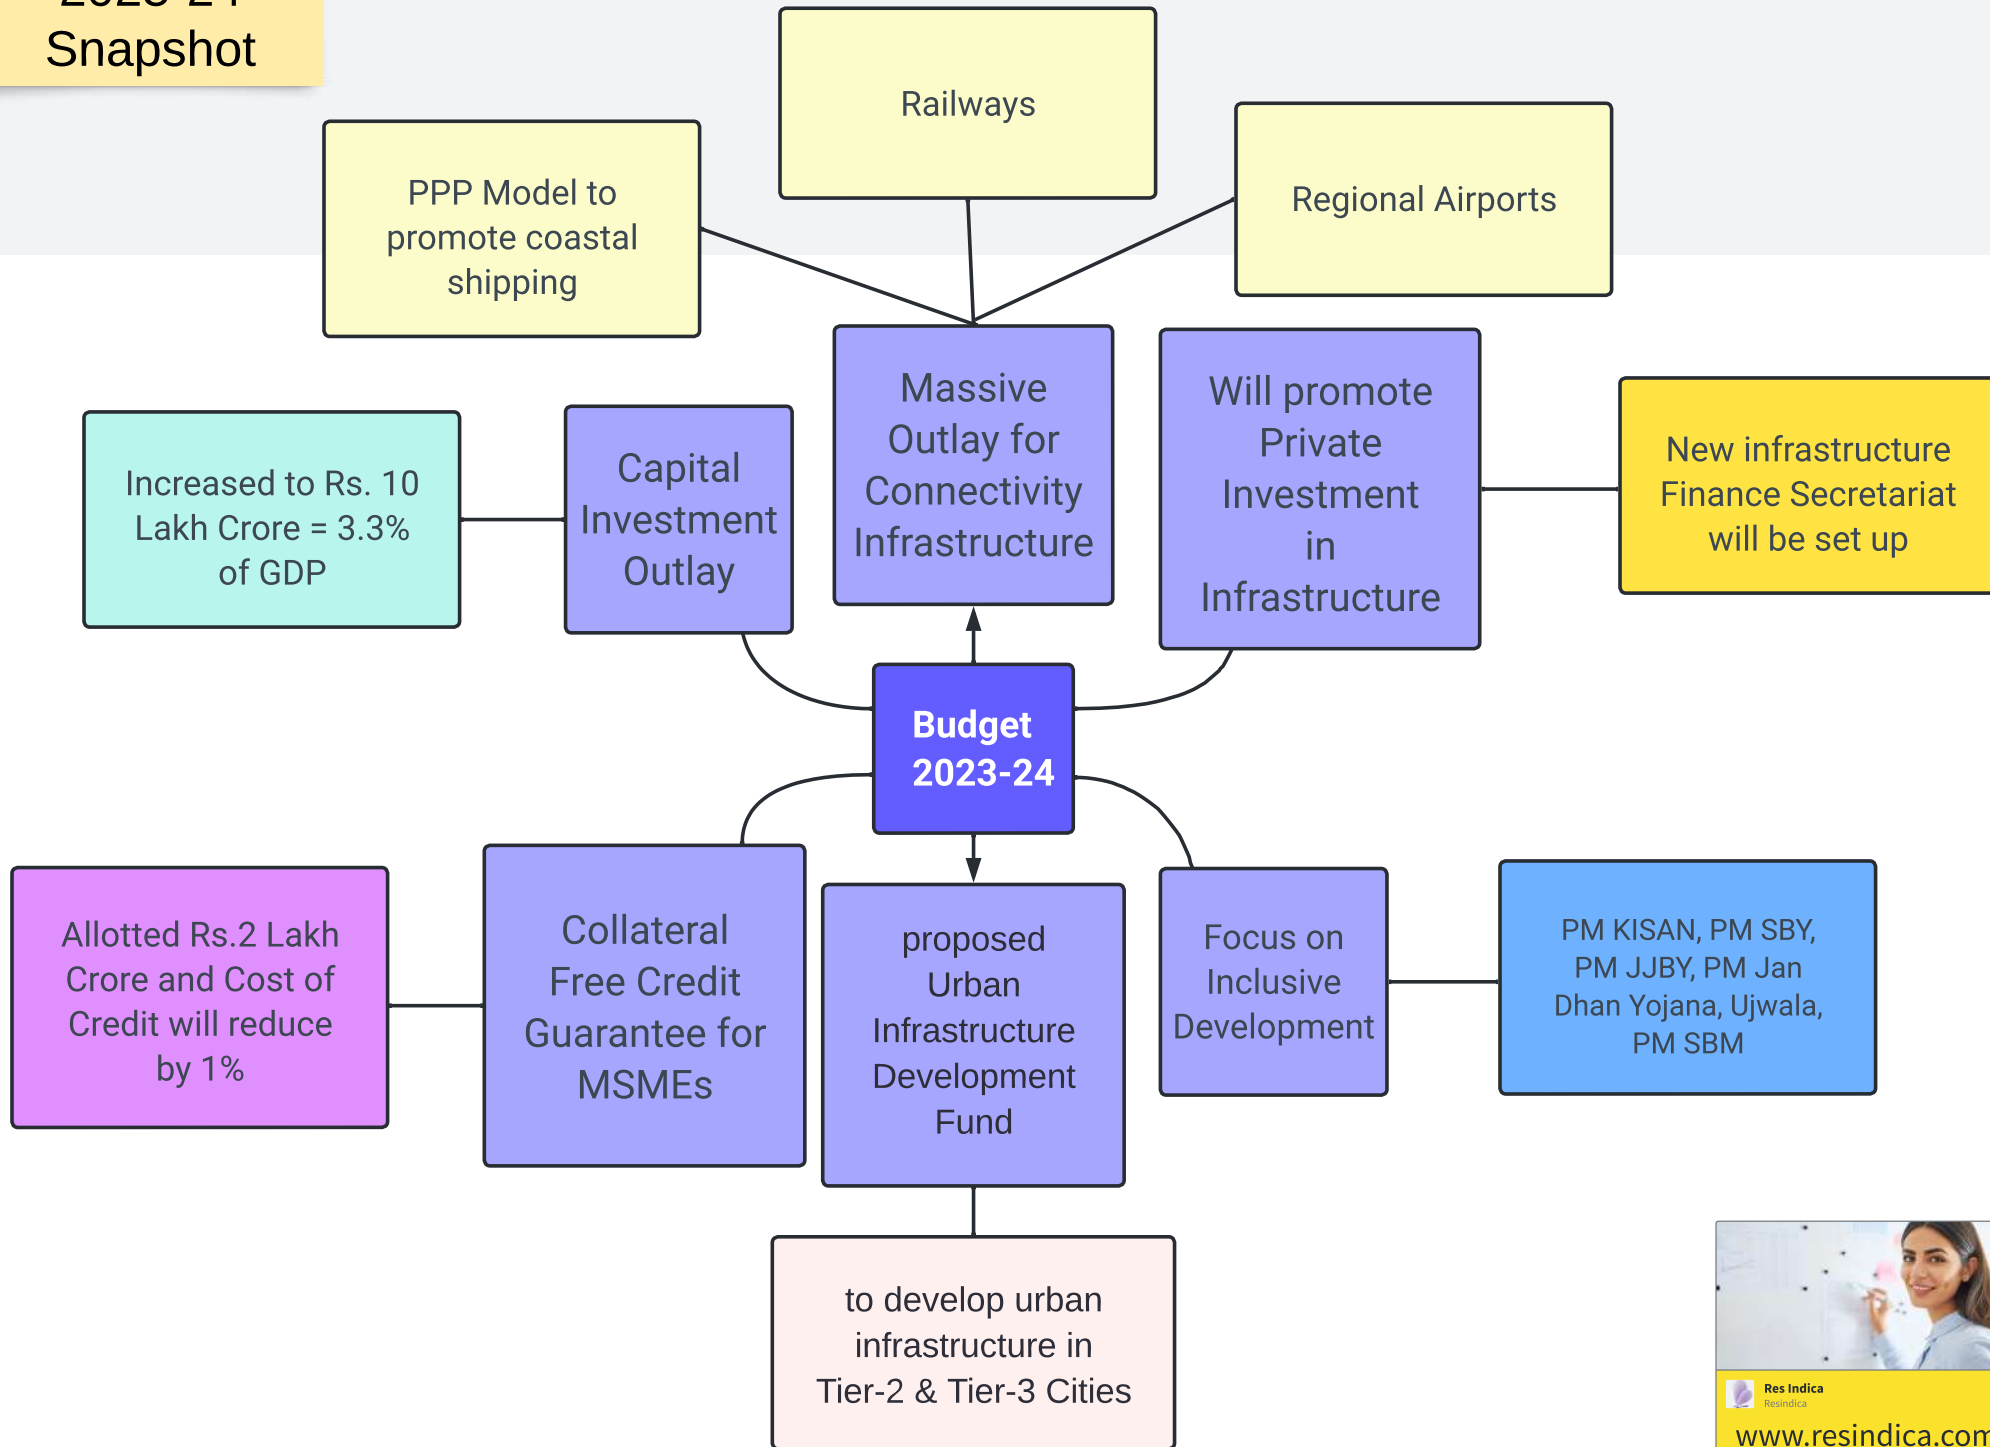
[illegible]
Snapshot

Railways

PPP Model to promote coastal shipping

Regional Airports

Increased to Rs. 10 Lakh Crore = 3.3% of GDP

Capital Investment Outlay

Massive Outlay for Connectivity Infrastructure

Will promote Private Investment in Infrastructure

New infrastructure Finance Secretariat will be set up

Budget 2023-24

Allotted Rs.2 Lakh Crore and Cost of Credit will reduce by 1%

Collateral Free Credit Guarantee for MSMEs

proposed Urban Infrastructure Development Fund

Focus on Inclusive Development

PM KISAN, PM SBY, PM JJBY, PM Jan Dhan Yojana, Ujwala, PM SBM

to develop urban infrastructure in Tier-2 & Tier-3 Cities

Res Indica
Resindica
www.resindica.com